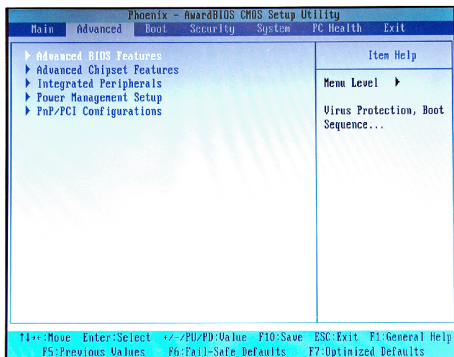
Phoenix - AwardBIOS CMOS Setup Utility
Main Advanced Boot Security System PC Health Exit

▶ Advanced BIOS Features
▶ Advanced Chipset Features
▶ Integrated Peripherals
▶ Power Management Setup
▶ PnP/PCI Configurations

Item Help

Menu Level ▶

Virus Protection, Boot Sequence...

↑↓→←:Move Enter:Select +/-/PU/PD:Value F10:Save ESC:Exit F1:General Help
F5:Previous Values F6:Fail-Safe Defaults F7:Optimized Defaults